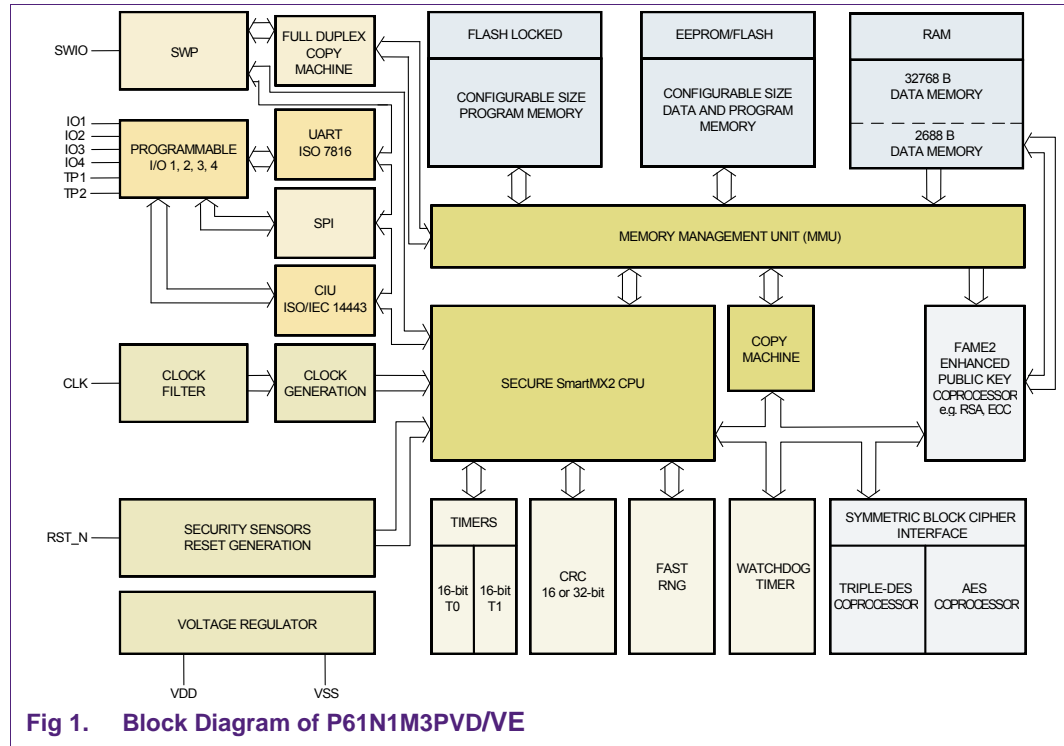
SWIO
SWP
FULL DUPLEX COPY MACHINE
FLASH LOCKED
CONFIGURABLE SIZE PROGRAM MEMORY
EEPROM/FLASH
CONFIGURABLE SIZE DATA AND PROGRAM MEMORY
RAM
32768 B DATA MEMORY
2688 B DATA MEMORY
IO1
IO2
IO3
IO4
TP1
TP2
PROGRAMMABLE I/O 1, 2, 3, 4
UART ISO 7816
SPI
MEMORY MANAGEMENT UNIT (MMU)
CIU ISO/IEC 14443
COPY MACHINE
FAME2 ENHANCED PUBLIC KEY COPROCESSOR e.g. RSA, ECC
CLK
CLOCK FILTER
CLOCK GENERATION
SECURE SmartMX2 CPU
RST_N
SECURITY SENSORS RESET GENERATION
TIMERS
16-bit T0
16-bit T1
CRC 16 or 32-bit
FAST RNG
WATCHDOG TIMER
SYMMETRIC BLOCK CIPHER INTERFACE
TRIPLE-DES COPROCESSOR
AES COPROCESSOR
VOLTAGE REGULATOR
VDD
VSS
Fig 1. Block Diagram of P61N1M3PVD/VE